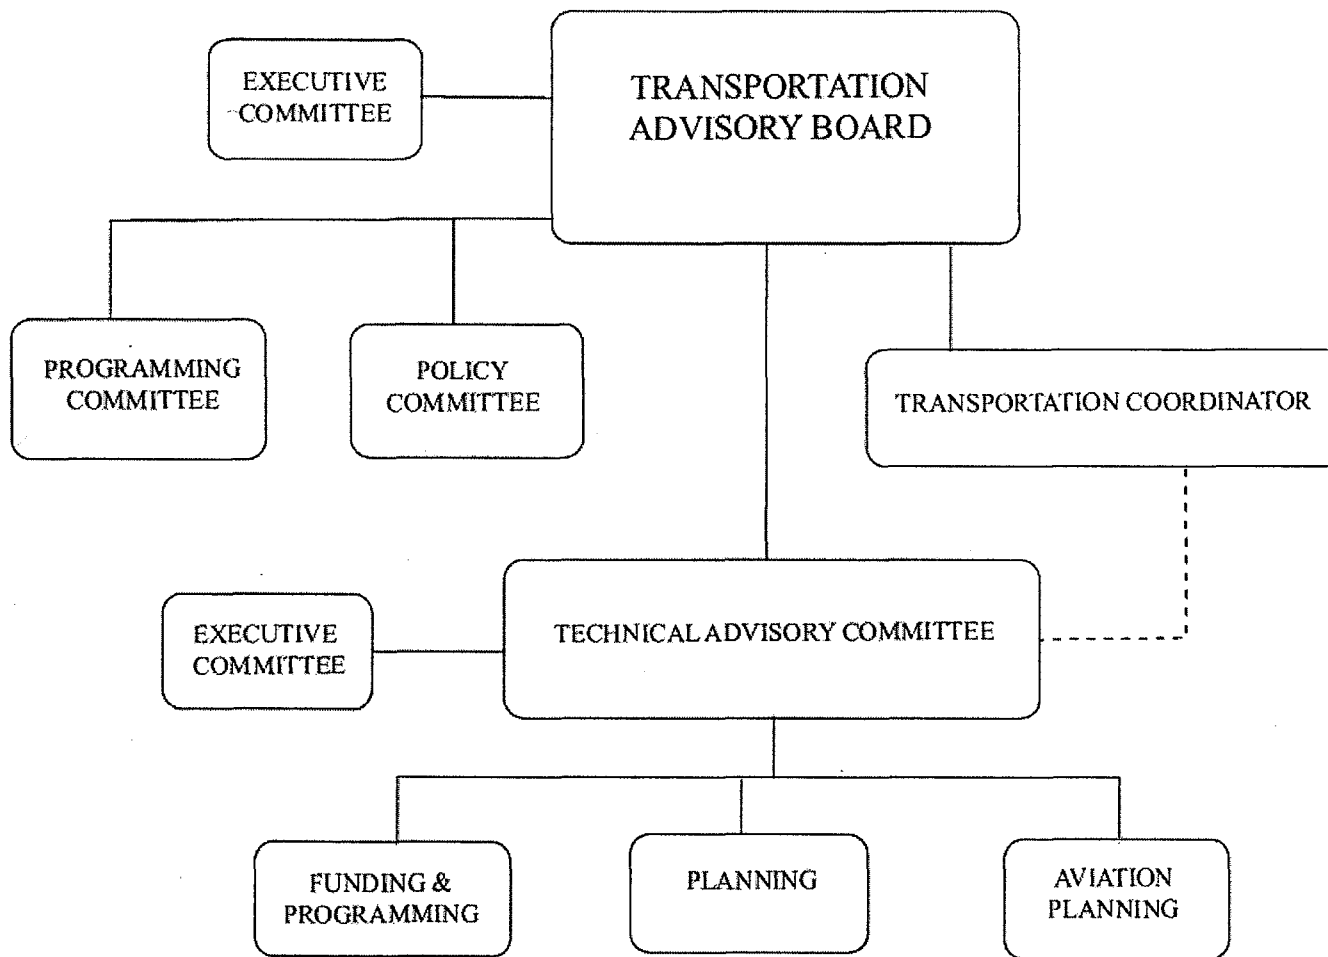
EXECUTIVE COMMITTEE

TRANSPORTATION ADVISORY BOARD

PROGRAMMING COMMITTEE

POLICY COMMITTEE

TRANSPORTATION COORDINATOR

EXECUTIVE COMMITTEE

TECHNICAL ADVISORY COMMITTEE

FUNDING & PROGRAMMING

PLANNING

AVIATION PLANNING